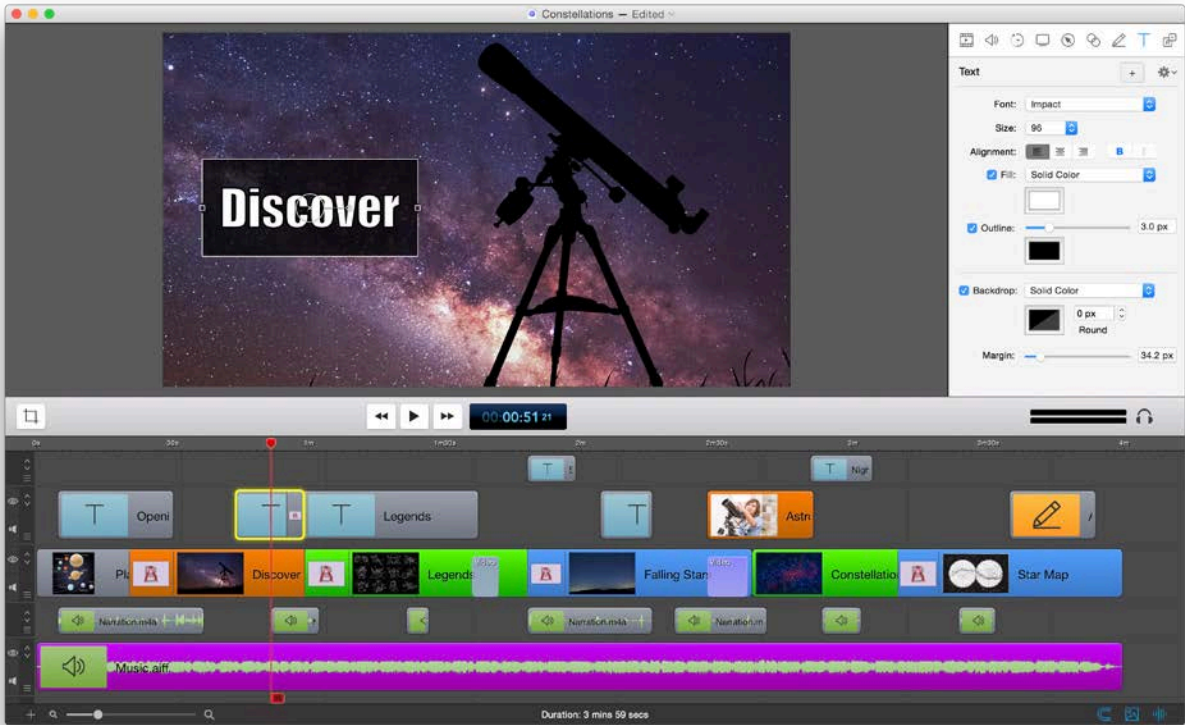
Constellations — Edited

Discover

Text

Font: Impact

Size: 96

Alignment: B I

Fill: Solid Color

Outline: 3.0 px

Backdrop: Solid Color

0 px

Round

Margin: 34.2 px

00:00:51 21

0s 30s 1m 1m30s 2m 2m30s 3m 3m30s 4m

T

T Nig

T Openi

T Legends

T

Astr

Pl

Discover

Legends

Falling Stars

Constellatio

Star Map

Narration.m4a

Narration.m4a

Narration.m

Music.aiff

Duration: 3 mins 59 secs